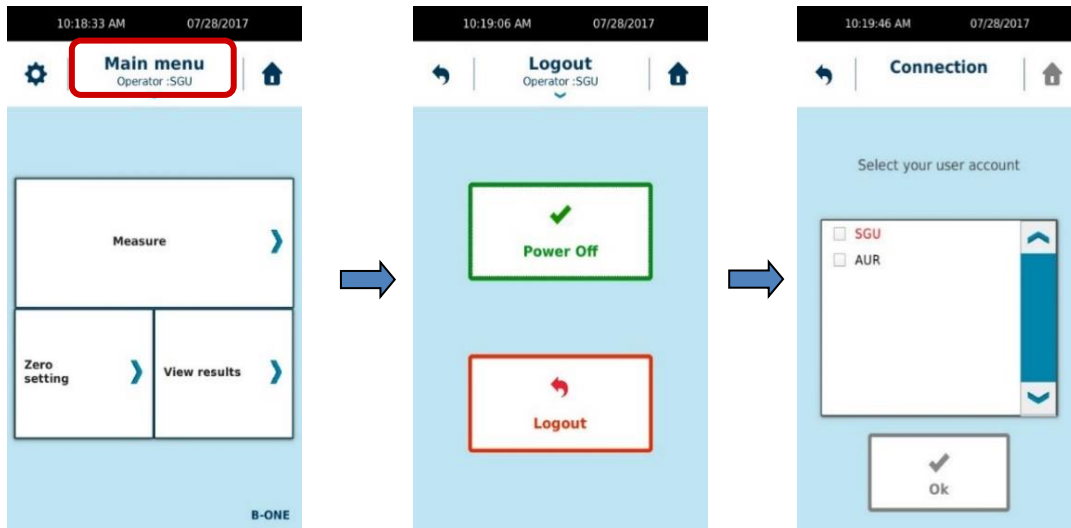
10:18:33 AM 07/28/2017

Main menu
Operator :SGU

Measure

Zero setting

View results

B-ONE

10:19:06 AM 07/28/2017

Logout
Operator :SGU

Power Off

Logout

10:19:46 AM 07/28/2017

Connection

Select your user account

SGU
AUR

Ok